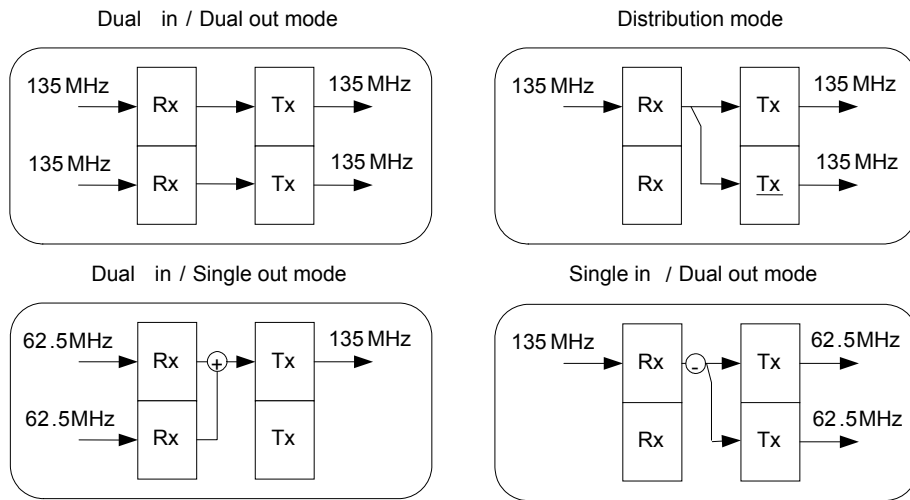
Dual in / Dual out mode

135 MHz

Rx

Tx

135 MHz

135 MHz

Rx

Tx

135 MHz

Distribution mode

135 MHz

Rx

Tx

135 MHz

Rx

Tx

135 MHz

Dual in / Single out mode

62.5MHz

Rx

+

Tx

135 MHz

62.5MHz

Rx

Tx

Single in / Dual out mode

135 MHz

Rx

-

Tx

62.5MHz

Rx

Tx

62.5MHz